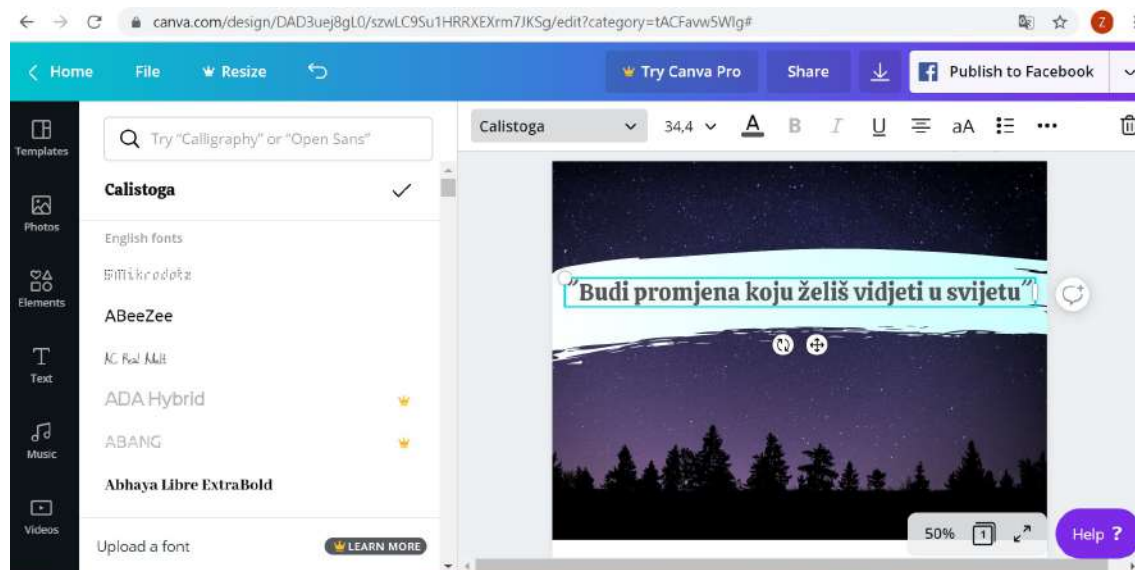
canva.com/design/DAD3uej8gL0/szwLC9Su1HRRXEXrm7JKSg/edit?category=tACFavw5WIg#

Home File Resize Try Canva Pro Share Publish to Facebook

Templates Photos Elements Text Music Videos

Try "Calligraphy" or "Open Sans"

Calistoga

English fonts

5Mikrodots

ABeeZee

AC Real Melt

ADA Hybrid

ABANG

Abhaya Libre ExtraBold

Upload a font LEARN MORE

Calistoga 34,4 A B I U aA

"Budi promjena koju želiš vidjeti u svijetu"

50% 1 Help ?